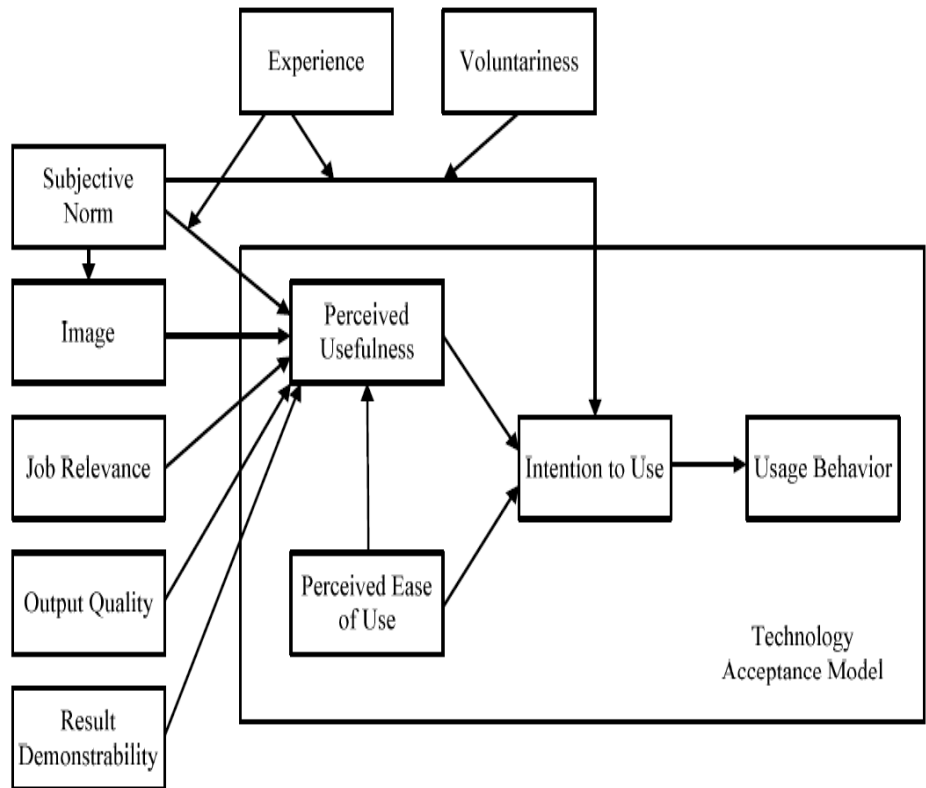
Experience

Voluntariness

Subjective Norm

Image

Job Relevance

Output Quality

Result Demonstrability

Perceived Usefulness

Perceived Ease of Use

Intention to Use

Usage Behavior

Technology Acceptance Model